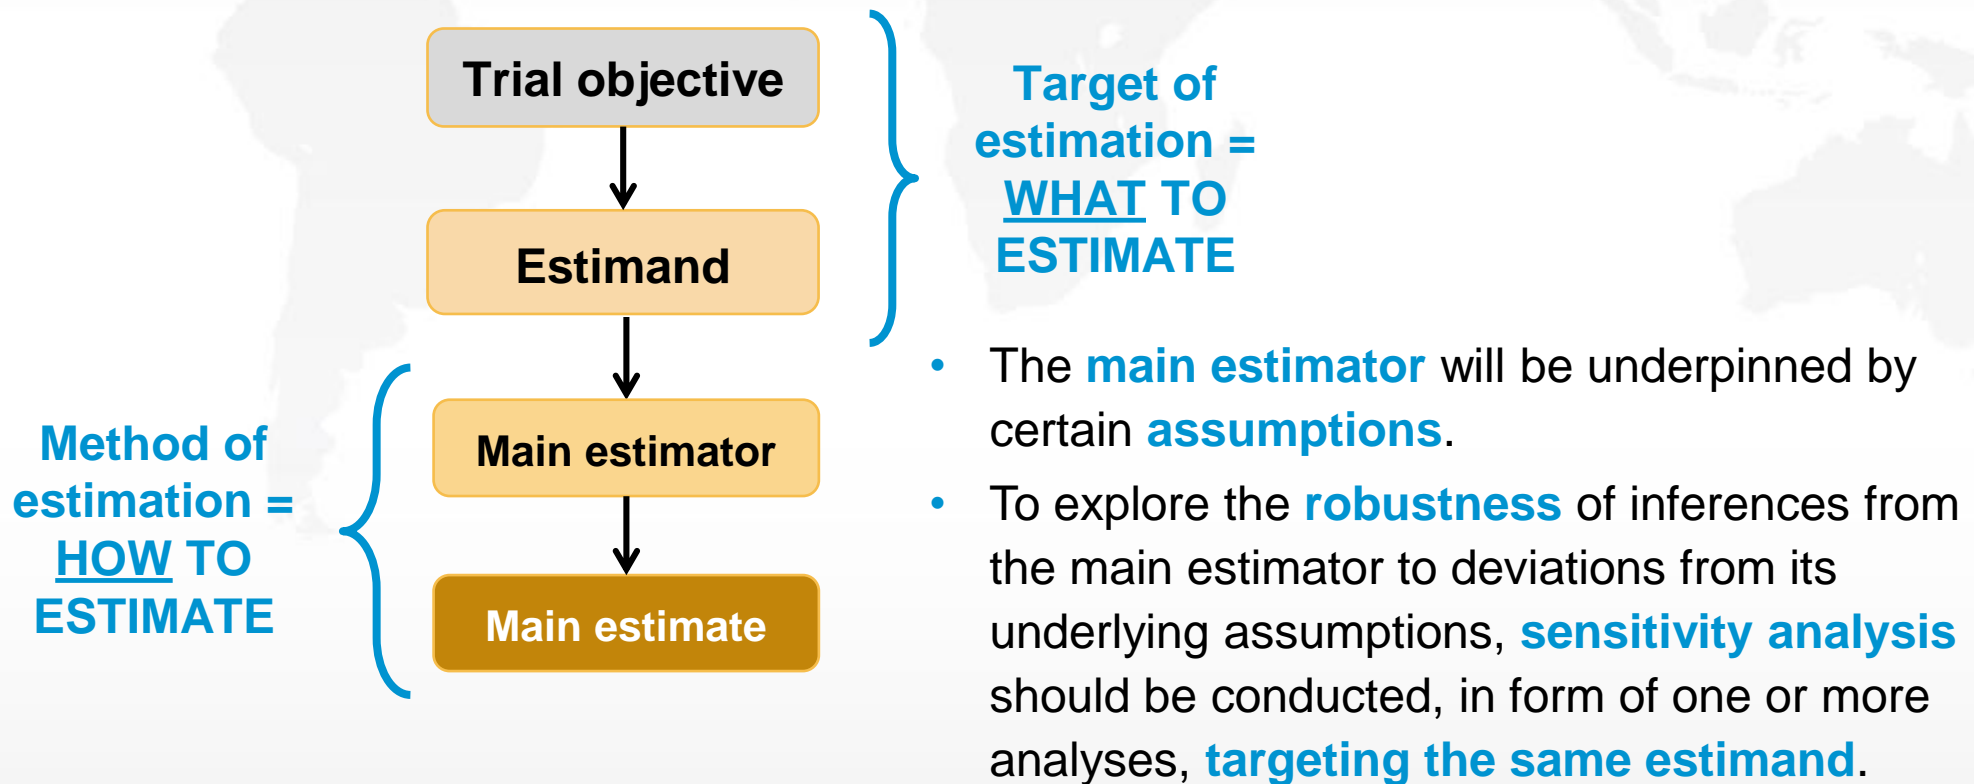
Trial objective

Estimand

Main estimator

Main estimate

Target of estimation = WHAT TO ESTIMATE

Method of estimation = HOW TO ESTIMATE

• The main estimator will be underpinned by certain assumptions.

• To explore the robustness of inferences from the main estimator to deviations from its underlying assumptions, sensitivity analysis should be conducted, in form of one or more analyses, targeting the same estimand.